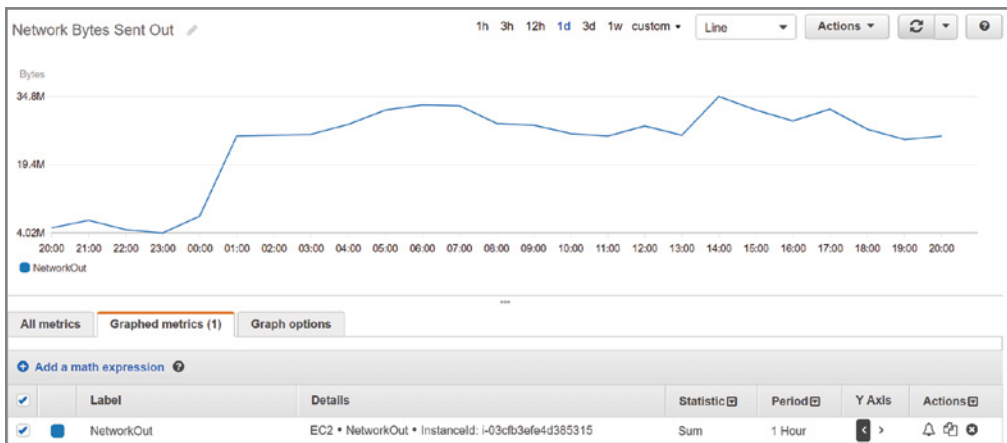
Network Bytes Sent Out

1h 3h 12h 1d 3d 1w custom ▾

Line ▾

Actions ▾

Bytes

34.8M

19.4M

4.02M

20:00 21:00 22:00 23:00 00:00 01:00 02:00 03:00 04:00 05:00 06:00 07:00 08:00 09:00 10:00 11:00 12:00 13:00 14:00 15:00 16:00 17:00 18:00 19:00 20:00

NetworkOut

All metrics | Graphed metrics (1) | Graph options

Add a math expression

| | | Label | Details | Statistic | Period | Y Axis | Actions |
|---|---|---|---|---|---|---|---|
| ✔ | | NetworkOut | EC2 • NetworkOut • InstanceId: i-03cfb3efe4d385315 | Sum | 1 Hour | < > | |